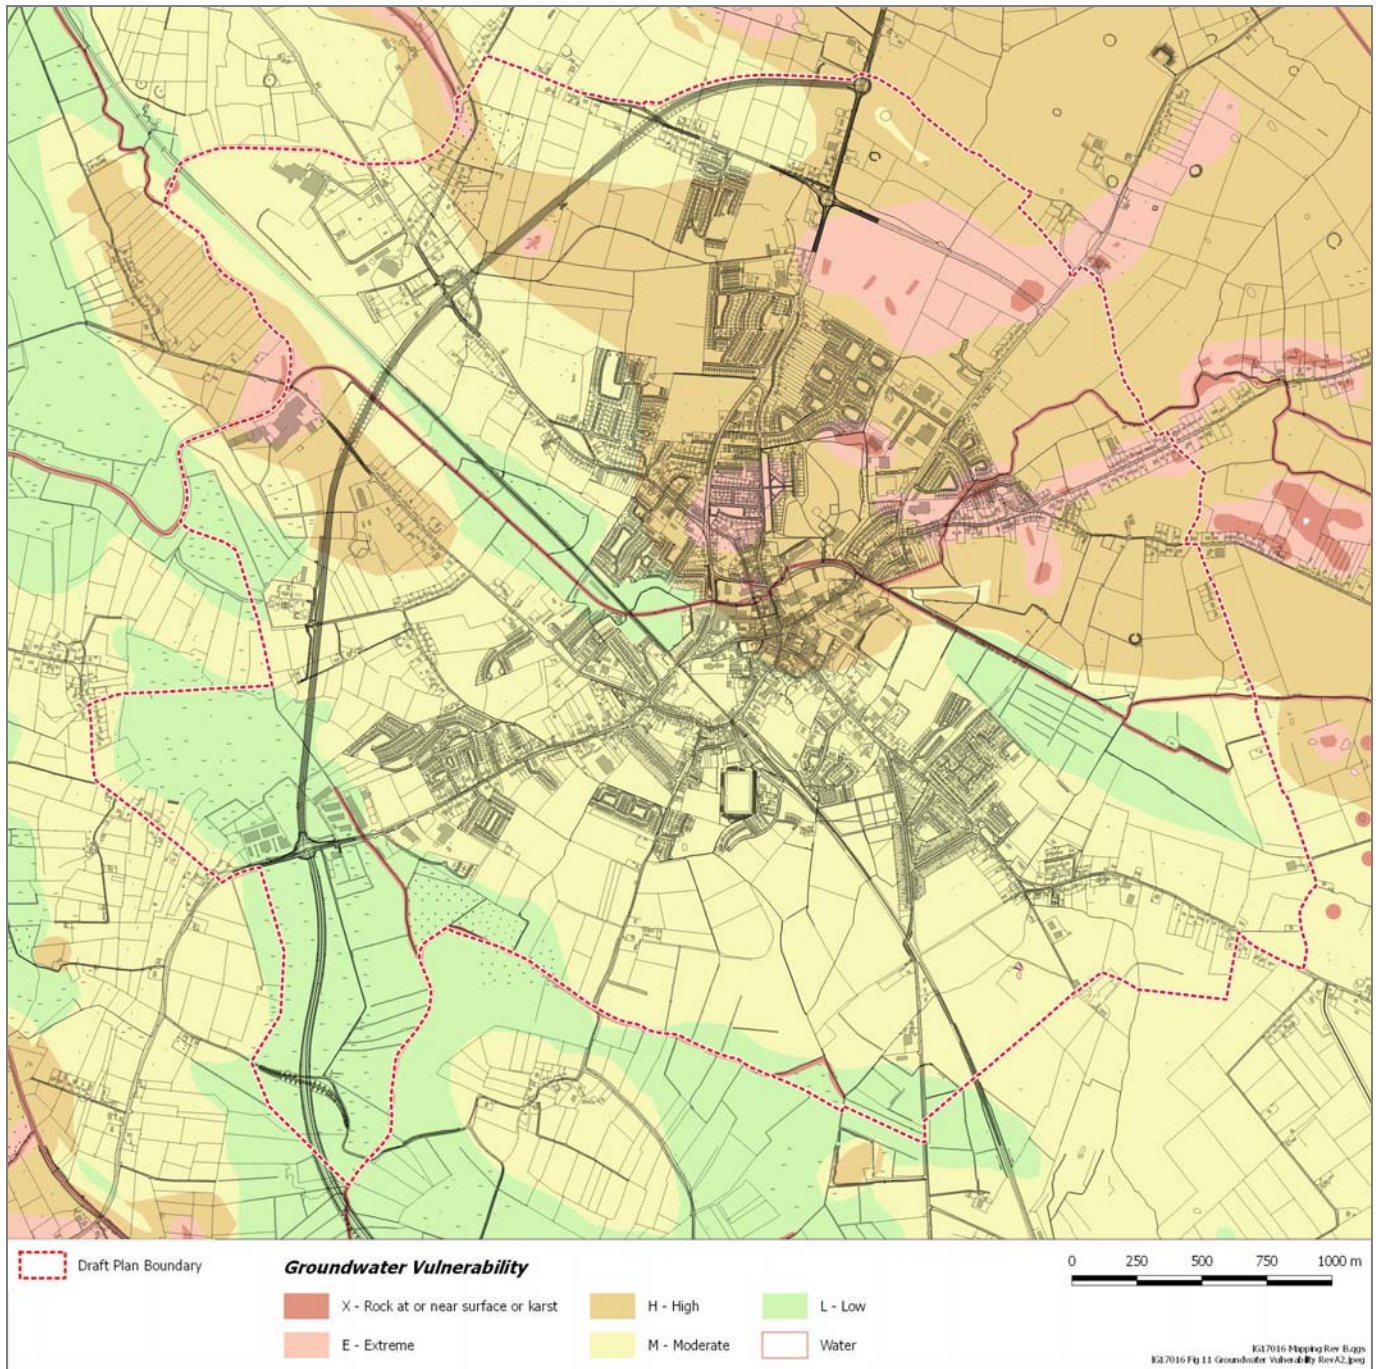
Draft Plan Boundary

**Groundwater Vulnerability**

X - Rock at or near surface or karst

E - Extreme

H - High

M - Moderate

L - Low

Water

0 250 500 750 1000 m

IG17016 Mapping Rev B.qgs
IG17016 Fig 11 Groundwater Vulnerability RevA2.jpeg